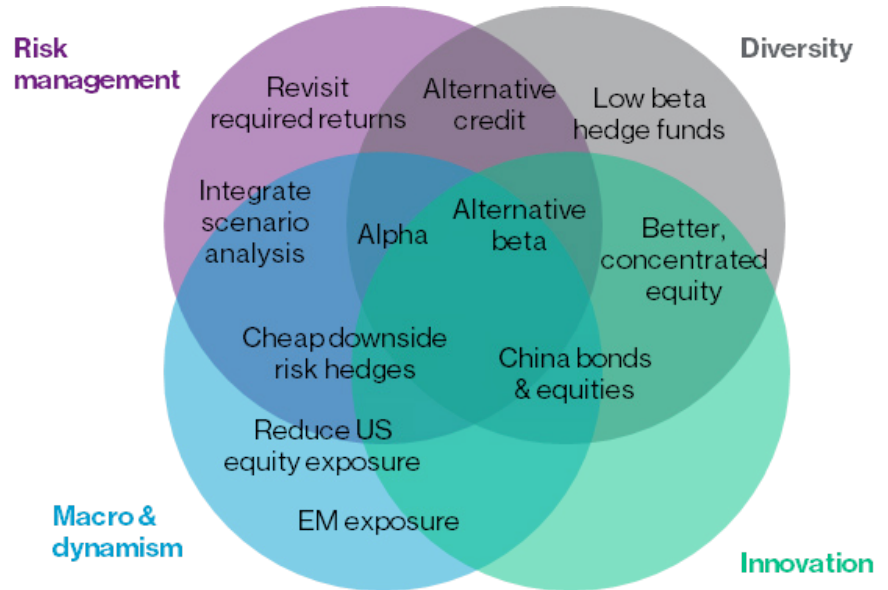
Risk management

Diversity

Revisit required returns

Alternative credit

Low beta hedge funds

Integrate scenario analysis

Alpha

Alternative beta

Better, concentrated equity

Cheap downside risk hedges

China bonds & equities

Reduce US equity exposure

EM exposure

Macro & dynamism

Innovation